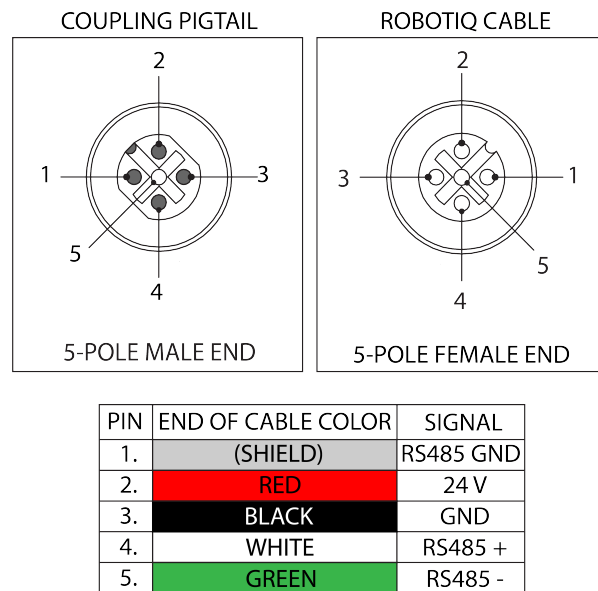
COUPLING PIGTAIL

2
1
3
5
4

5-POLE MALE END

ROBOTIQ CABLE

2
3
1
5
4

5-POLE FEMALE END

| PIN | END OF CABLE COLOR | SIGNAL |
|---|---|---|
| 1. | (SHIELD) | RS485 GND |
| 2. | RED | 24 V |
| 3. | BLACK | GND |
| 4. | WHITE | RS485 + |
| 5. | GREEN | RS485 - |